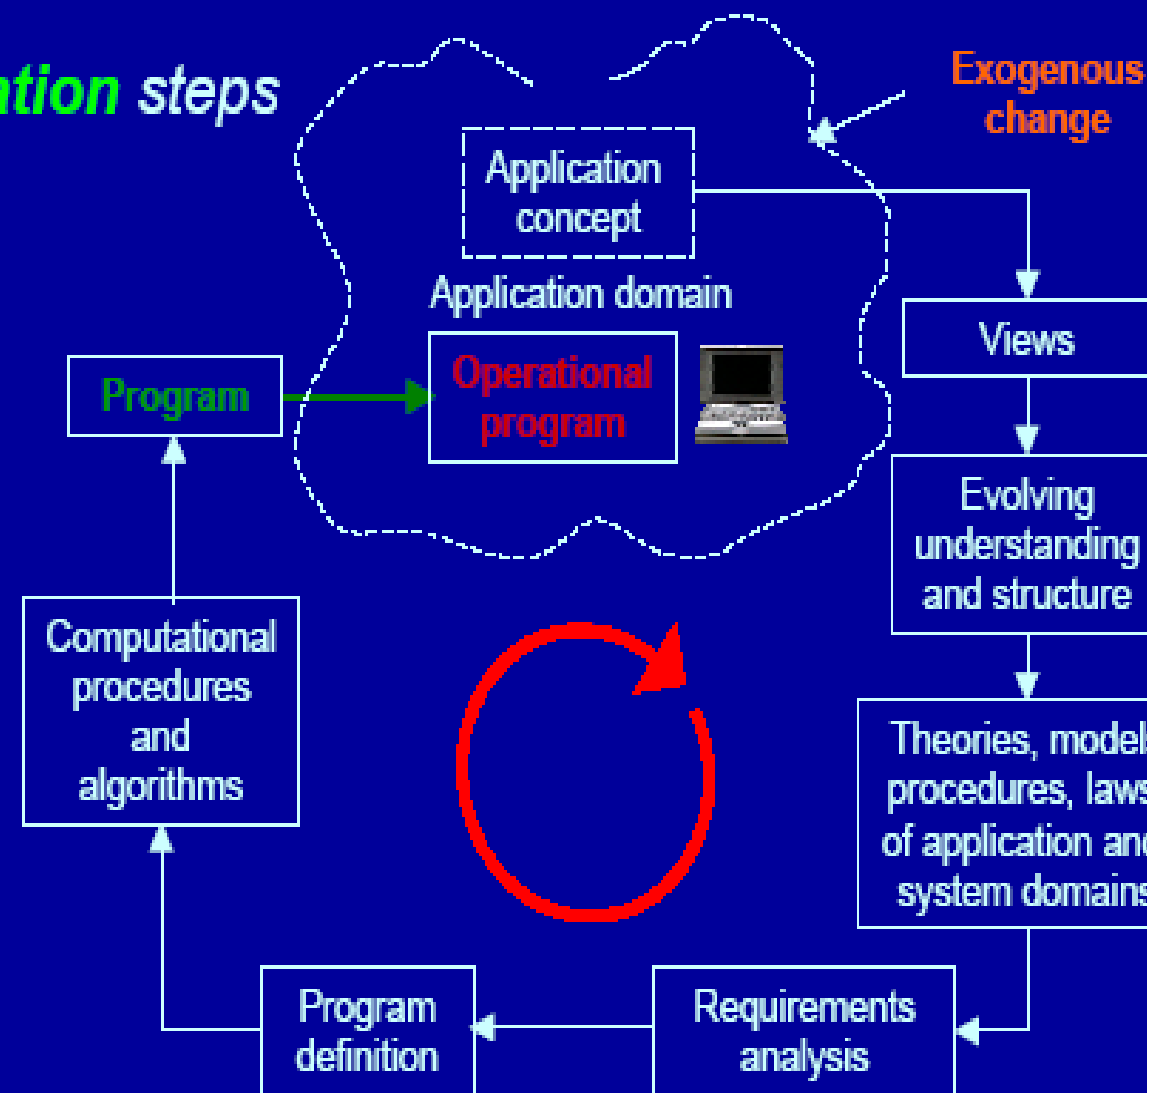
tion steps

Exogenous change

Application concept

Application domain

Views

Program

Operational program

Evolving understanding and structure

Computational procedures and algorithms

Theories, model procedures, laws of application an system domains

Program definition

Requirements analysis